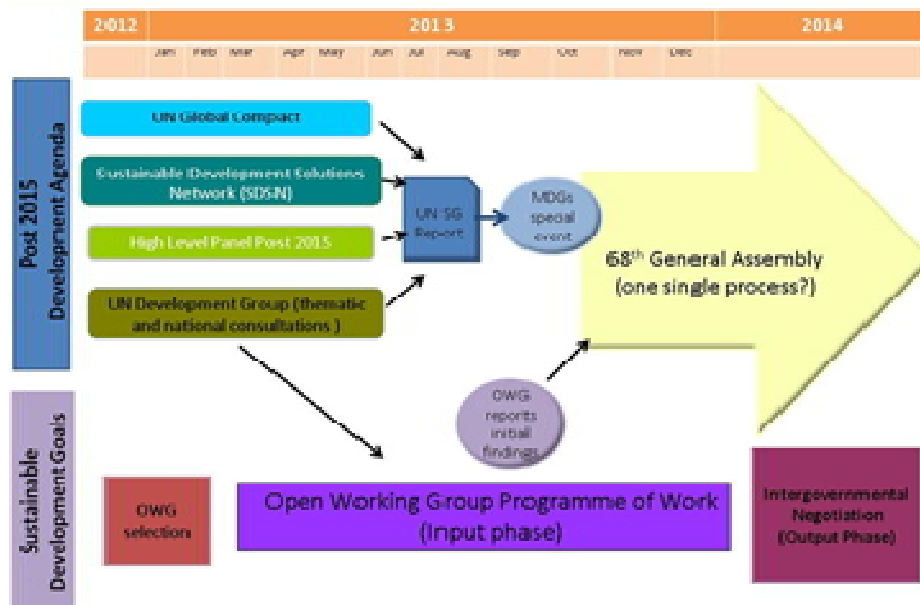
2012

2013

2014

Jan Feb Mar Apr May Jun Jul Aug Sep Oct Nov Dec

Post 2015 Development Agenda

UN Global Compact

Sustainable Development Solutions Network (SDSN)

High Level Panel Post 2015

UN Development Group (thematic and national consultations )

UN SG Report

MDGs special event

$68^{th}$ General Assembly (one single process?)

Sustainable Development Goals

OWG reports initial findings

OWG selections

Open Working Group Programme of Work (Input phase)

Intergovernmental Negotiation (Output Phase)